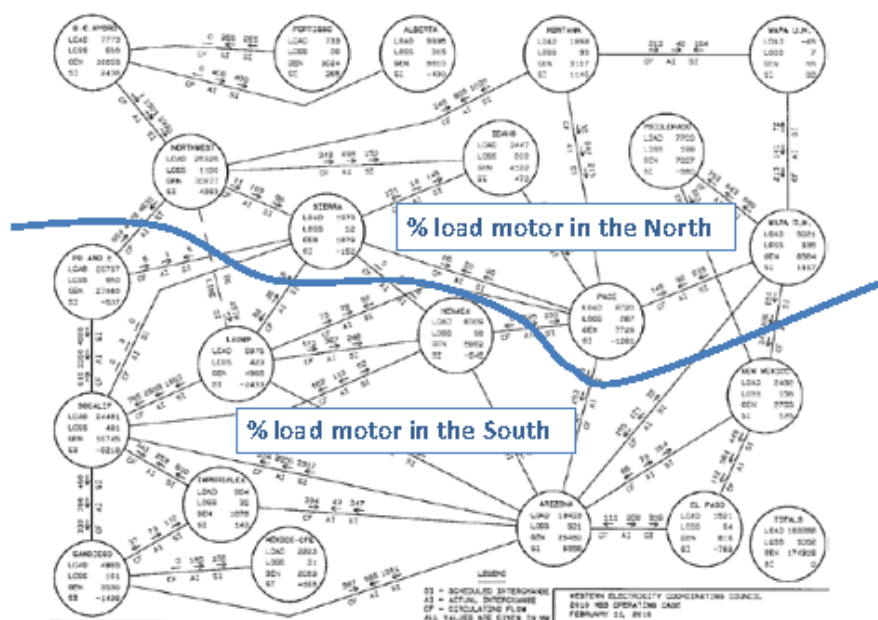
B.C. HYDRO
LOAD 7772
LOSS 616
GEN 10003
SI 2438

PORTLAND
LOAD 733
LOSS 36
GEN 3624
SI 266

ALBERTA
LOAD 9885
LOSS 365
GEN 9660
SI -430

MONTANA
LOAD 1868
LOSS 93
GEN 3137
SI 1145

WAPA U.M.
LOAD -49
LOSS 7
GEN 55
SI 96

NORTHWEST
LOAD 25326
LOSS 1100
GEN 30627
SI 4963

IDAHO
LOAD 2447
LOSS 222
GEN 4322
SI 1473

COLORADO
LOAD 7700
LOSS 296
GEN 7027
SI -969

SIERRA
LOAD 1979
LOSS 52
GEN 1879
SI -152

% load motor in the North

WAPA R.M.
LOAD 5021
LOSS 236
GEN 6984
SI 1617

PG AND E
LOAD 20767
LOSS 650
GEN 27960
SI -537

PACE
LOAD 8720
LOSS 267
GEN 7726
SI -1260

LADWP
LOAD 6979
LOSS 423
GEN 4905
SI -2433

NEVADA
LOAD 4000
LOSS 95
GEN 5502
SI -546

NEW MEXICO
LOAD 2400
LOSS 156
GEN 2723
SI 183

SOCALIF
LOAD 24481
LOSS 481
GEN 16745
SI -8216

% load motor in the South

IMPERIAL
LOAD 904
LOSS 92
GEN 1076
SI 140

ARIZONA
LOAD 18420
LOSS 501
GEN 25460
SI 6558

EL PASO
LOAD 1521
LOSS 54
GEN 816
SI -760

TOTALS
LOAD 168868
LOSS 5056
GEN 174306
SI 0

SANDIEGO
LOAD 4865
LOSS 151
GEN 3550
SI -1466

MEXICO-CFE
LOAD 2263
LOSS 21
GEN 2053
SI +368

LEGEND
SI = SCHEDULED INTERCHANGE
AI = ACTUAL INTERCHANGE
CF = CIRCULATING FLOW
ALL VALUES ARE GIVEN IN MW

WESTERN ELECTRICITY COORDINATING COUNCIL
2018 HSS OPERATING CASE
FEBRUARY 11, 2018